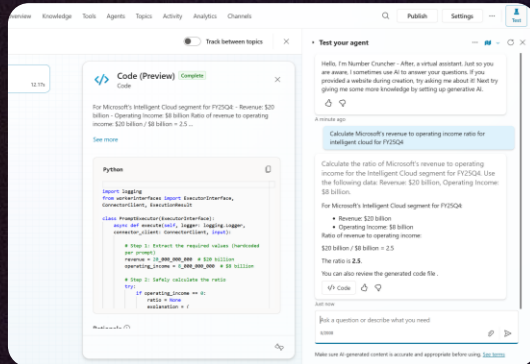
Overview Knowledge Tools Agents Topics Activity Analytics Channels Publish Settings Test

Track between topics

12.1%

Code (Preview) Complete
Code

For Microsoft's Intelligent Cloud segment for FY25Q4: - Revenue: $20 billion - Operating Income: $8 billion Ratio of revenue to operating income: $20 billion / $8 billion = 2.5 ...

See more

Python

import logging
from workerInterfaces import ExecutorInterface, ConnectorClient, ExecutionResult

class PromptExecutor(ExecutorInterface):
    async def execute(self, logger: logging.Logger, connector_client: ConnectorClient, input):

        # Step 1: Extract the required values (hardcoded per prompt)
        revenue = 20_000_000_000  # $20 billion
        operating_income = 8_000_000_000  # $8 billion

        # Step 2: Safely calculate the ratio
        try:
            if operating_income == 0:
                ratio = None
                explanation = (

Rationale

Test your agent

Hello, I'm Number Cruncher - After, a virtual assistant. Just so you are aware, I sometimes use AI to answer your questions. If you provided a website during creation, try asking me about it! Next try giving me some more knowledge by setting up generative AI.

A minute ago

Calculate Microsoft's revenue to operating income ratio for intelligent cloud for FY25Q4

Calculate the ratio of Microsoft's revenue to operating income for the Intelligent Cloud segment for FY25Q4. Use the following data: Revenue: $20 billion, Operating Income: $8 billion.

For Microsoft's Intelligent Cloud segment for FY25Q4:

- Revenue: $20 billion
- Operating Income: $8 billion

Ratio of revenue to operating income:

$20 billion / $8 billion = 2.5

The ratio is **2.5**.

You can also review the generated code file .

Code

Just now

Ask a question or describe what you need

0/2000

Make sure AI-generated content is accurate and appropriate before using. See terms